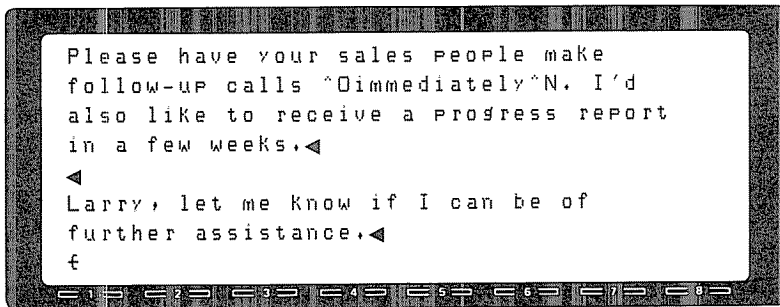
Please have your sales people make follow-up calls ^Oimmediately^N. I'd also like to receive a progress report in a few weeks.◀
◀
Larry, let me know if I can be of further assistance.◀
←

1 2 3 4 5 6 7 8